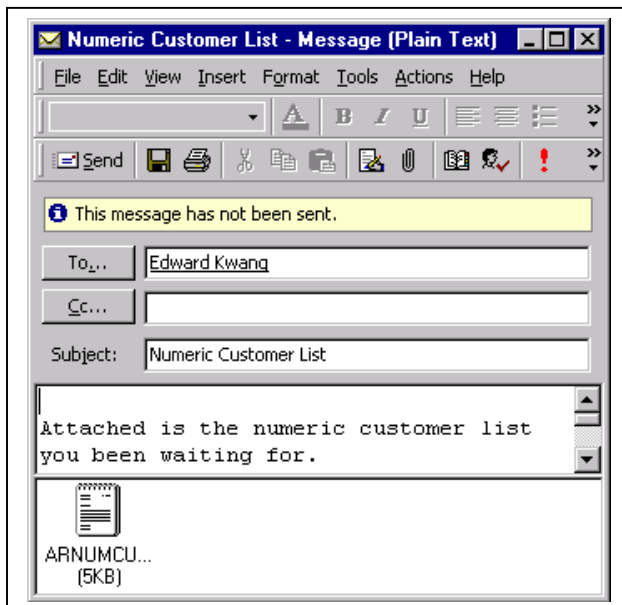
Numeric Customer List - Message (Plain Text)

File Edit View Insert Format Tools Actions Help

Send

This message has not been sent.

To...
Edward Kwang

Cc...

Subject:
Numeric Customer List

Attached is the numeric customer list you been waiting for.

ARNUMCU...
(5KB)